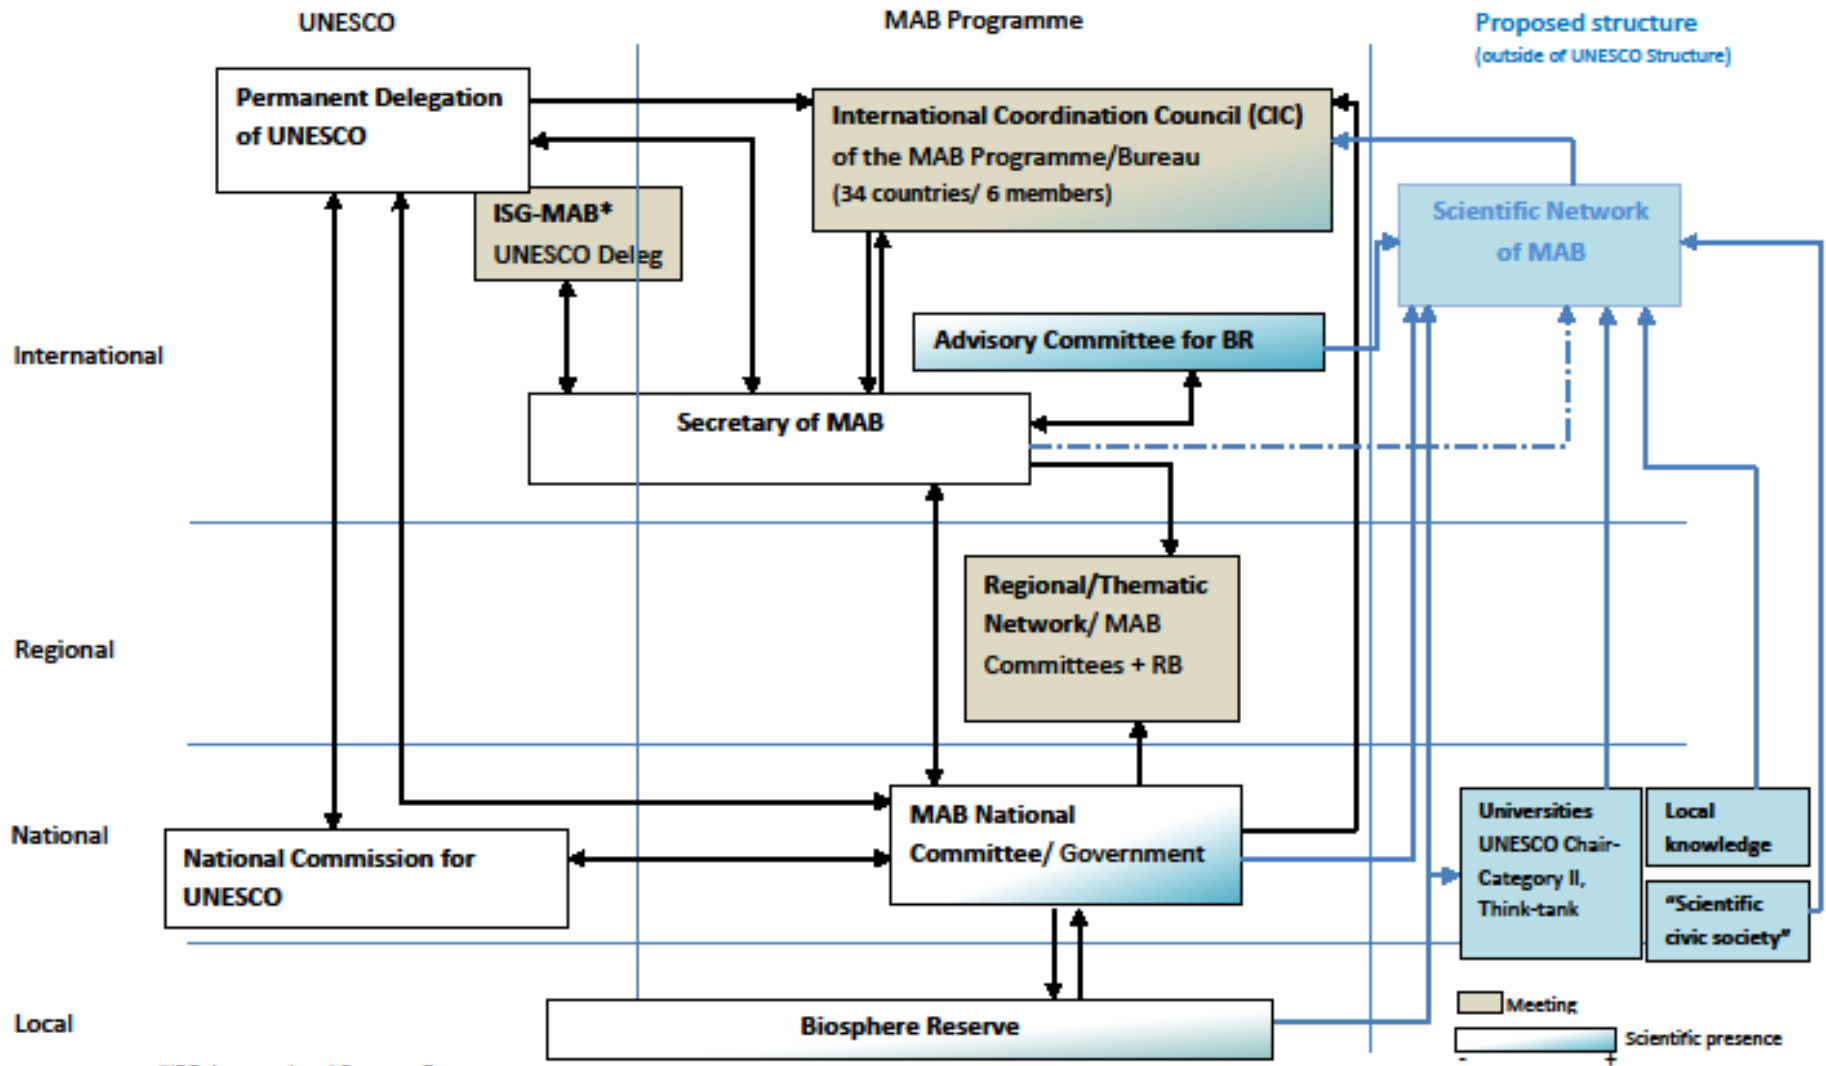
UNESCO

MAB Programme

Proposed structure
(outside of UNESCO Structure)

Permanent Delegation of UNESCO

International Coordination Council (CIC) of the MAB Programme/Bureau (34 countries/ 6 members)

ISG-MAB* UNESCO Deleg

Scientific Network of MAB

Advisory Committee for BR

International

Secretary of MAB

Regional/Thematic Network/ MAB Committees + RB

Regional

National

MAB National Committee/ Government

National Commission for UNESCO

Universities UNESCO Chair-Category II, Think-tank

Local knowledge

"Scientific civic society"

Local

Biosphere Reserve

Meeting

Scientific presence

-

+

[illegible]